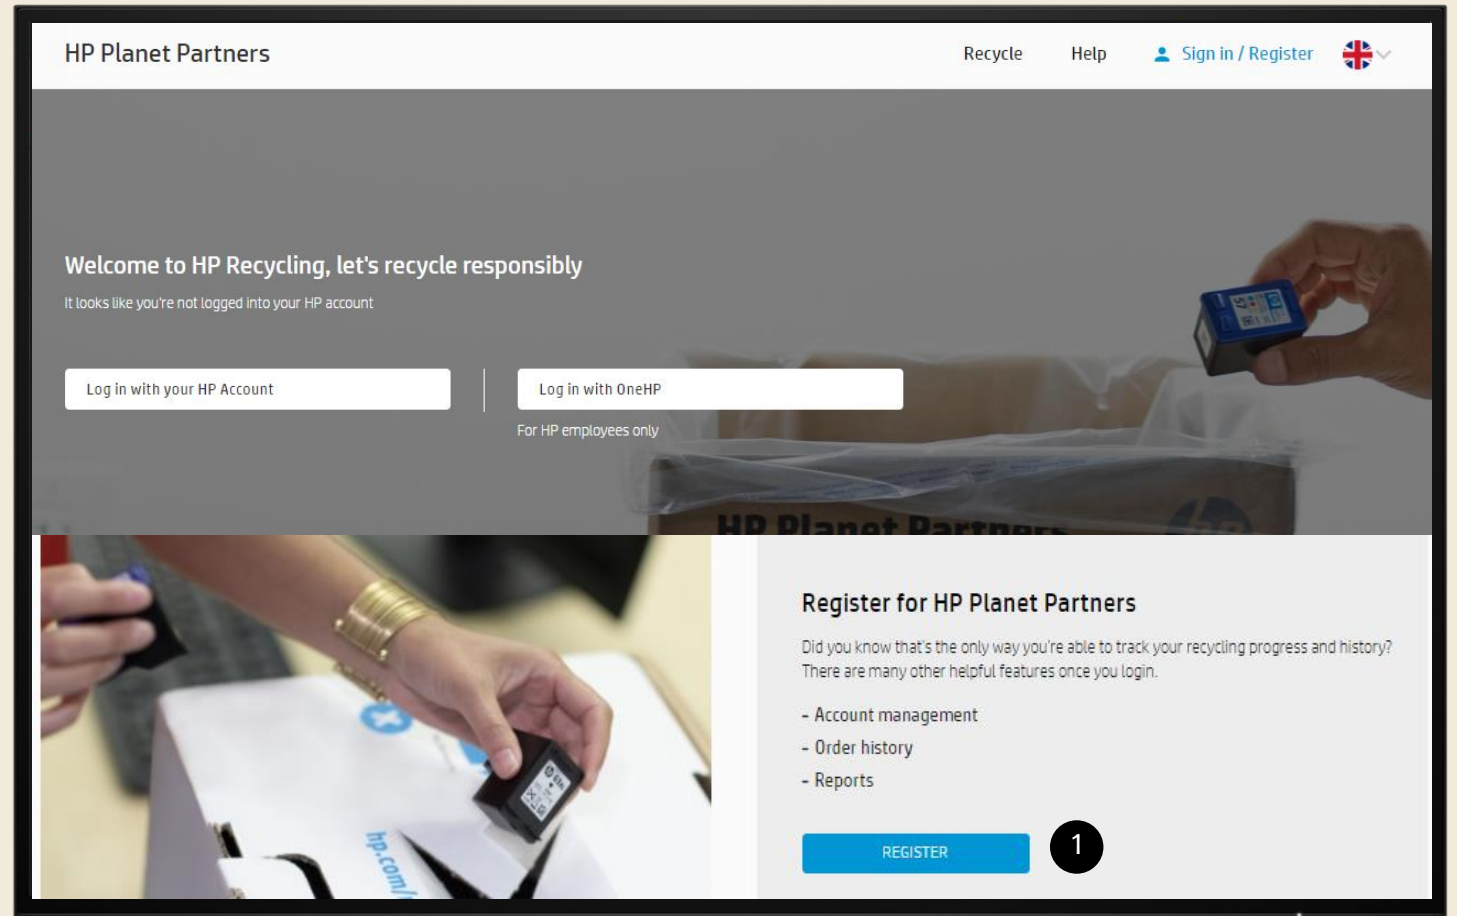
HP Planet Partners

Recycle Help Sign in / Register

Welcome to HP Recycling, let's recycle responsibly

It looks like you're not logged into your HP account

Log in with your HP Account

Log in with OneHP

For HP employees only

HP Planet Partners

Register for HP Planet Partners

Did you know that's the only way you're able to track your recycling progress and history? There are many other helpful features once you login.

- Account management
- Order history
- Reports

REGISTER

1

hp.com/